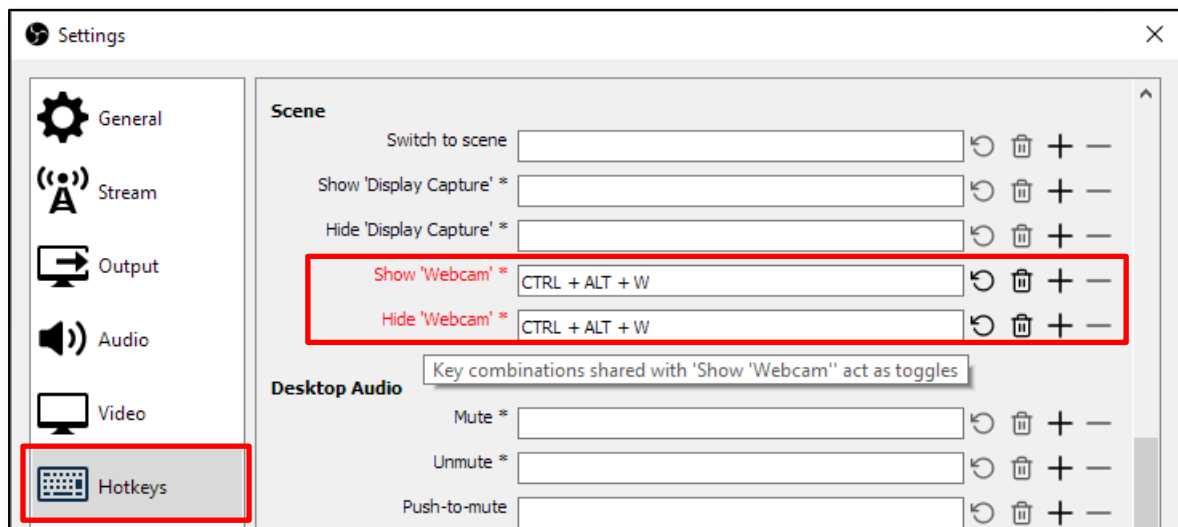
Settings

General
Stream
Output
Audio
Video
Hotkeys

Scene

Switch to scene

Show 'Display Capture' *

Hide 'Display Capture' *

Show 'Webcam' * CTRL + ALT + W

Hide 'Webcam' * CTRL + ALT + W

Key combinations shared with 'Show 'Webcam'' act as toggles

Desktop Audio

Mute *

Unmute *

Push-to-mute